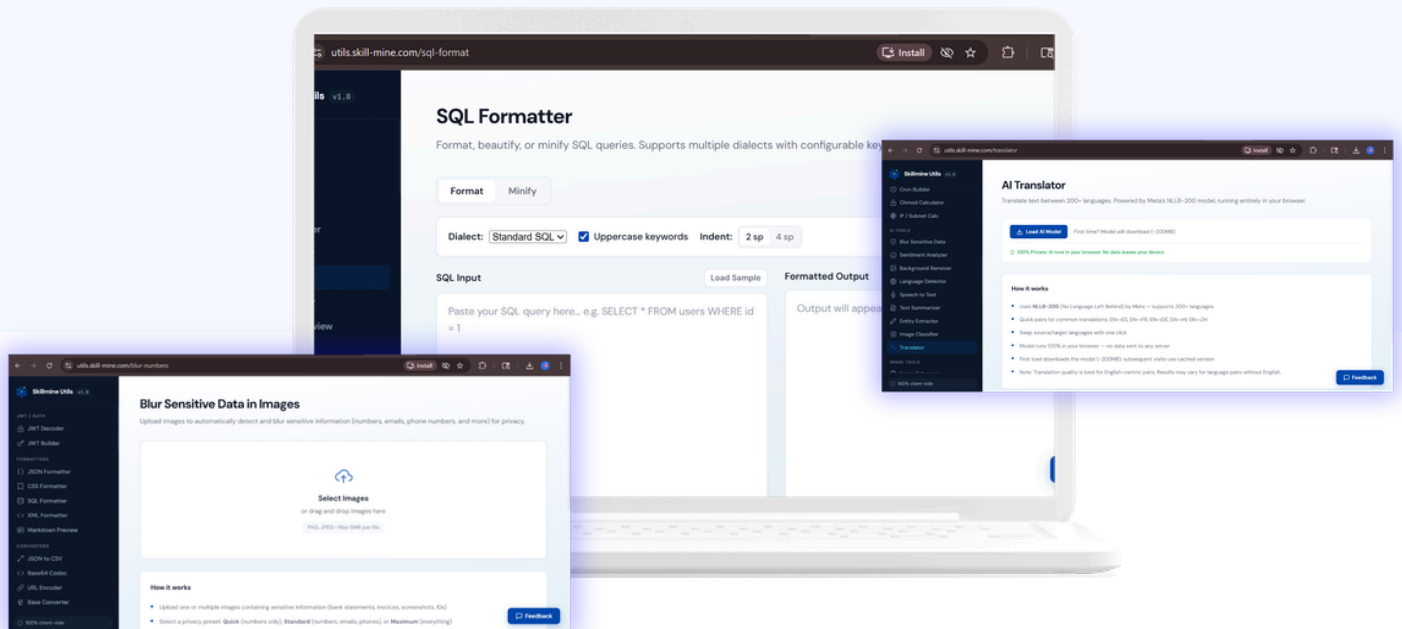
utils.skill-mine.com/sql-format

Install

ils v1.0

SQL Formatter

Format, beautify, or minify SQL queries. Supports multiple dialects with configurable key

Format Minify

Dialect: Standard SQL Uppercase keywords Indent: 2 sp 4 sp

SQL Input

Load Sample

Formatted Output

Paste your SQL query here... e.g. SELECT * FROM users WHERE id = 1

Output will appea

utils.skill-mine.com/translator

Install

Skillmine Utils v1.0

Cron Builder
Chmod Calculator
IP / Subnet Calc

AI TOOLS
Blur Sensitive Data
Sentiment Analyzer
Background Remover
Language Detector
Speech to Text
Text Summarizer
Entity Extractor
Image Classifier
Translator

IMAGE TOOLS

100% client-side

AI Translator

Translate text between 200+ languages. Powered by Meta's NLLB-200 model, running entirely in your browser.

Load AI Model

First time? Model will download (~200MB)

100% Private: AI runs in your browser. No data leaves your device.

How it works

Uses NLLB-200 (No Language Left Behind) by Meta — supports 200+ languages
Quick pairs for common translations: EN→ES, EN→FR, EN→DE, EN→HI, EN→ZH
Swap source/target languages with one click
Model runs 100% in your browser — no data sent to any server
First load downloads the model (~200MB), subsequent visits use cached version
Note: Translation quality is best for English-centric pairs. Results may vary for language pairs without English.

Feedback

utils.skill-mine.com/blur-numbers

Install

Skillmine Utils v1.0

JWT / AUTH
JWT Decoder
JWT Builder

FORMATTERS
JSON Formatter
CSS Formatter
SQL Formatter
XML Formatter
Markdown Preview

CONVERTERS
JSON to CSV
Base64 Codec
URL Encoder
Base Converter

100% client-side

Blur Sensitive Data in Images

Upload images to automatically detect and blur sensitive information (numbers, emails, phone numbers, and more) for privacy.

Select Images

or drag and drop images here

PNG, JPEG • Max 5MB per file

How it works

Upload one or multiple images containing sensitive information (bank statements, invoices, screenshots, IDs)
Select a privacy preset: Quick (numbers only), Standard (numbers, emails, phones), or Maximum (everything)

Feedback